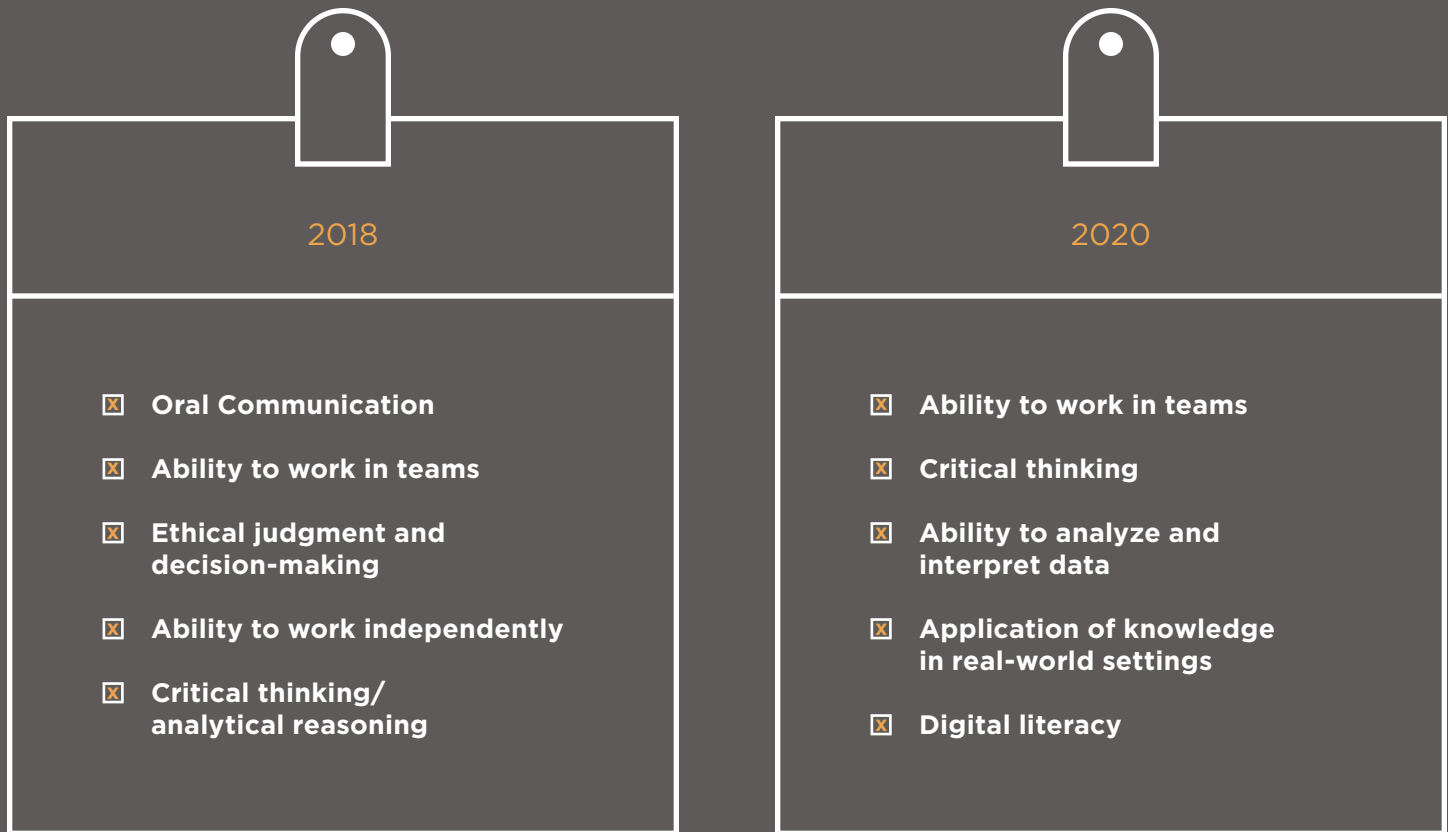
2018

X Oral Communication

X Ability to work in teams

X Ethical judgment and decision-making

X Ability to work independently

X Critical thinking/ analytical reasoning

2020

X Ability to work in teams

X Critical thinking

X Ability to analyze and interpret data

X Application of knowledge in real-world settings

X Digital literacy